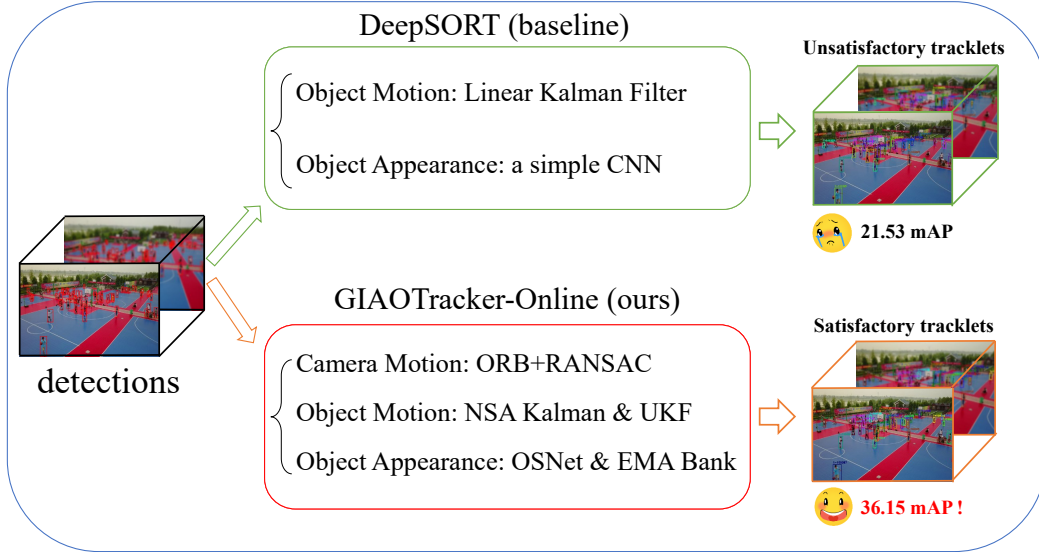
DeepSORT (baseline)

Object Motion: Linear Kalman Filter

Object Appearance: a simple CNN

Unsatisfactory tracklets

21.53 mAP

detections

GIAOTracker-Online (ours)

Camera Motion: ORB+RANSAC

Object Motion: NSA Kalman & UKF

Object Appearance: OSNet & EMA Bank

Satisfactory tracklets

36.15 mAP !